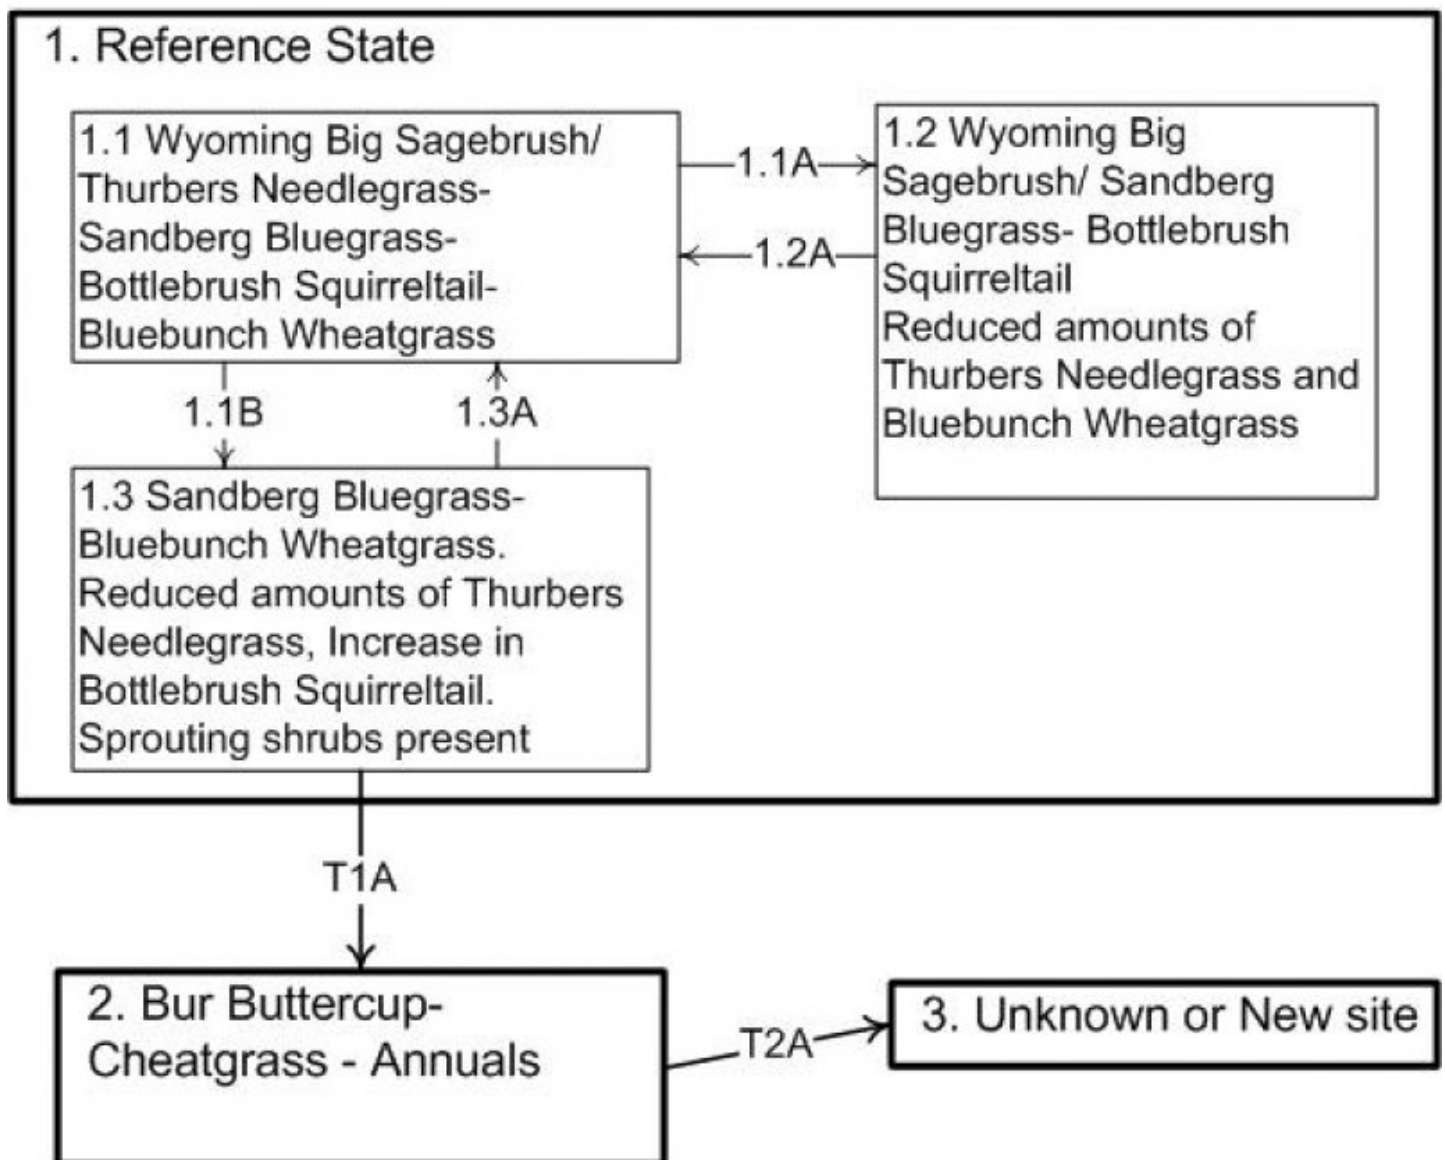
1. Reference State

1.1 Wyoming Big Sagebrush/ Thurbers Needlegrass- Sandberg Bluegrass- Bottlebrush Squirreltail- Bluebunch Wheatgrass

1.1A

1.2A

1.2 Wyoming Big Sagebrush/ Sandberg Bluegrass- Bottlebrush Squirreltail
Reduced amounts of Thurbers Needlegrass and Bluebunch Wheatgrass

1.1B

1.3A

1.3 Sandberg Bluegrass- Bluebunch Wheatgrass. Reduced amounts of Thurbers Needlegrass, Increase in Bottlebrush Squirreltail. Sprouting shrubs present

T1A

2. Bur Buttercup- Cheatgrass - Annuals

T2A

3. Unknown or New site